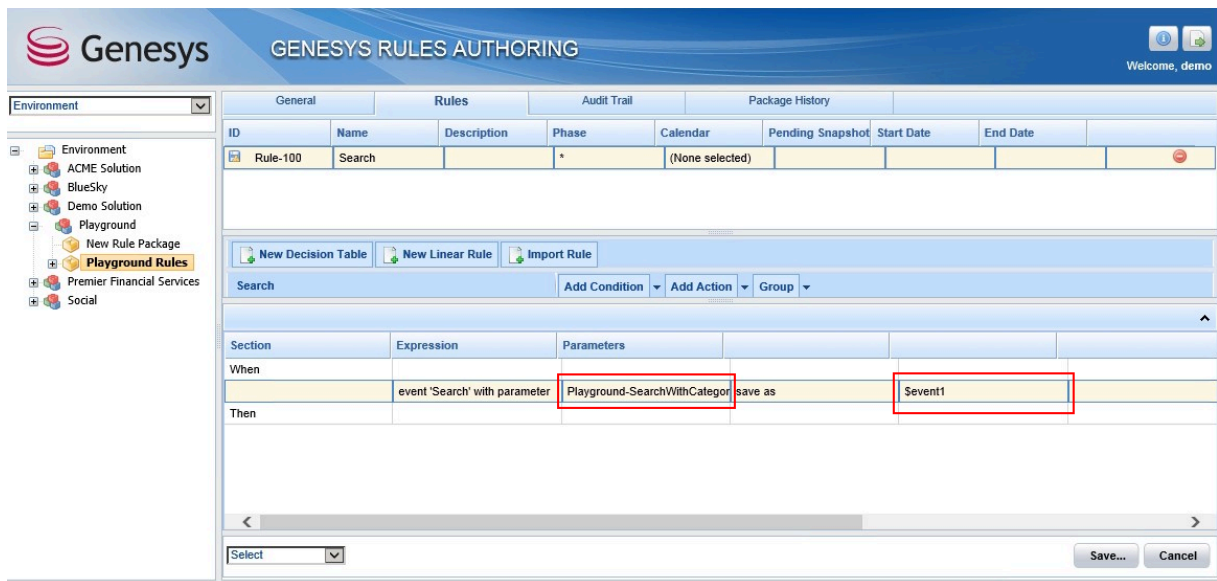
Genesys GENESYS RULES AUTHORING

Welcome, demo

Environment

Environment
ACME Solution
BlueSky
Demo Solution
Playground
New Rule Package
Playground Rules
Premier Financial Services
Social

General | Rules | Audit Trail | Package History

| ID | Name | Description | Phase | Calendar | Pending Snapshot | Start Date | End Date |
|---|---|---|---|---|---|---|---|
| Rule-100 | Search | | * | (None selected) | | | |

New Decision Table | New Linear Rule | Import Rule

Search | Add Condition | Add Action | Group

| Section | Expression | Parameters | | |
|---|---|---|---|---|
| When | | | | |
| | event 'Search' with parameter | Playground-SearchWithCategor | save as | $event1 |
| Then | | | | |

Select

Save... Cancel